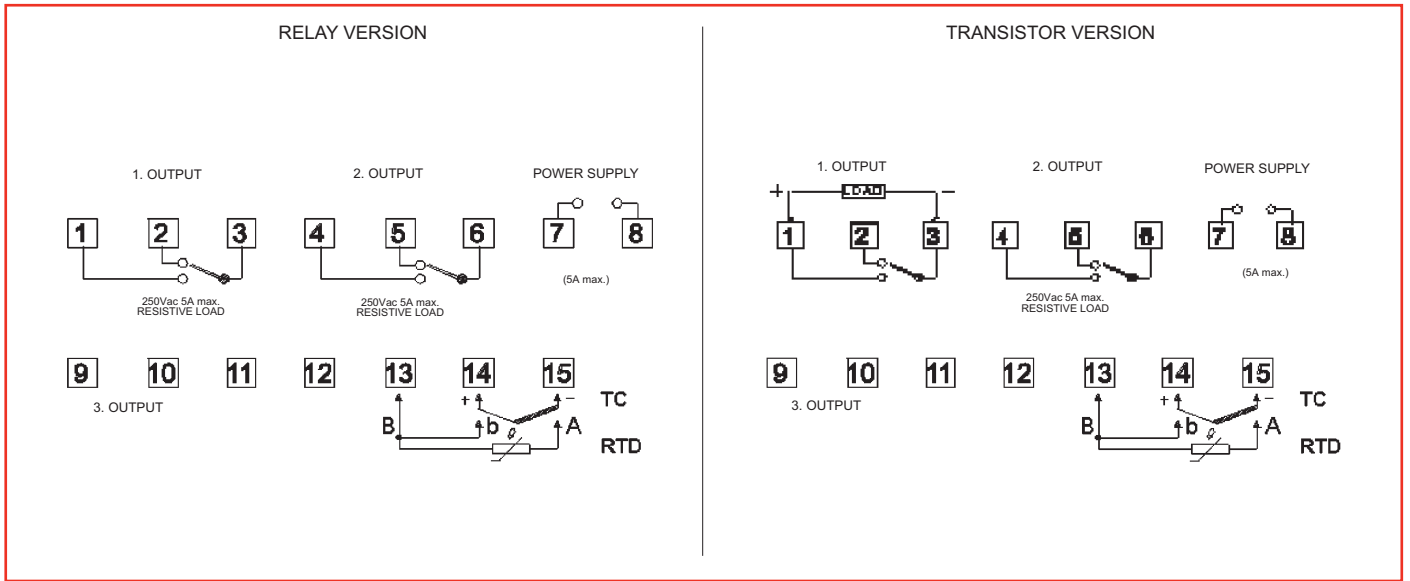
RELAY VERSION

1. OUTPUT

2. OUTPUT

POWER SUPPLY

1 2 3 4 5 6 7 8

250Vac 5A max.
RESISTIVE LOAD

250Vac 5A max.
RESISTIVE LOAD

(5A max.)

9 10 11 12 13 14 15

3. OUTPUT

+ −

TC

B b A

RTD

TRANSISTOR VERSION

1. OUTPUT

+ LOAD −

2. OUTPUT

POWER SUPPLY

1 2 3 4 5 6 7 8

(5A max.)

250Vac 5A max.
RESISTIVE LOAD

9 10 11 12 13 14 15

3. OUTPUT

+ −

TC

B b A

RTD